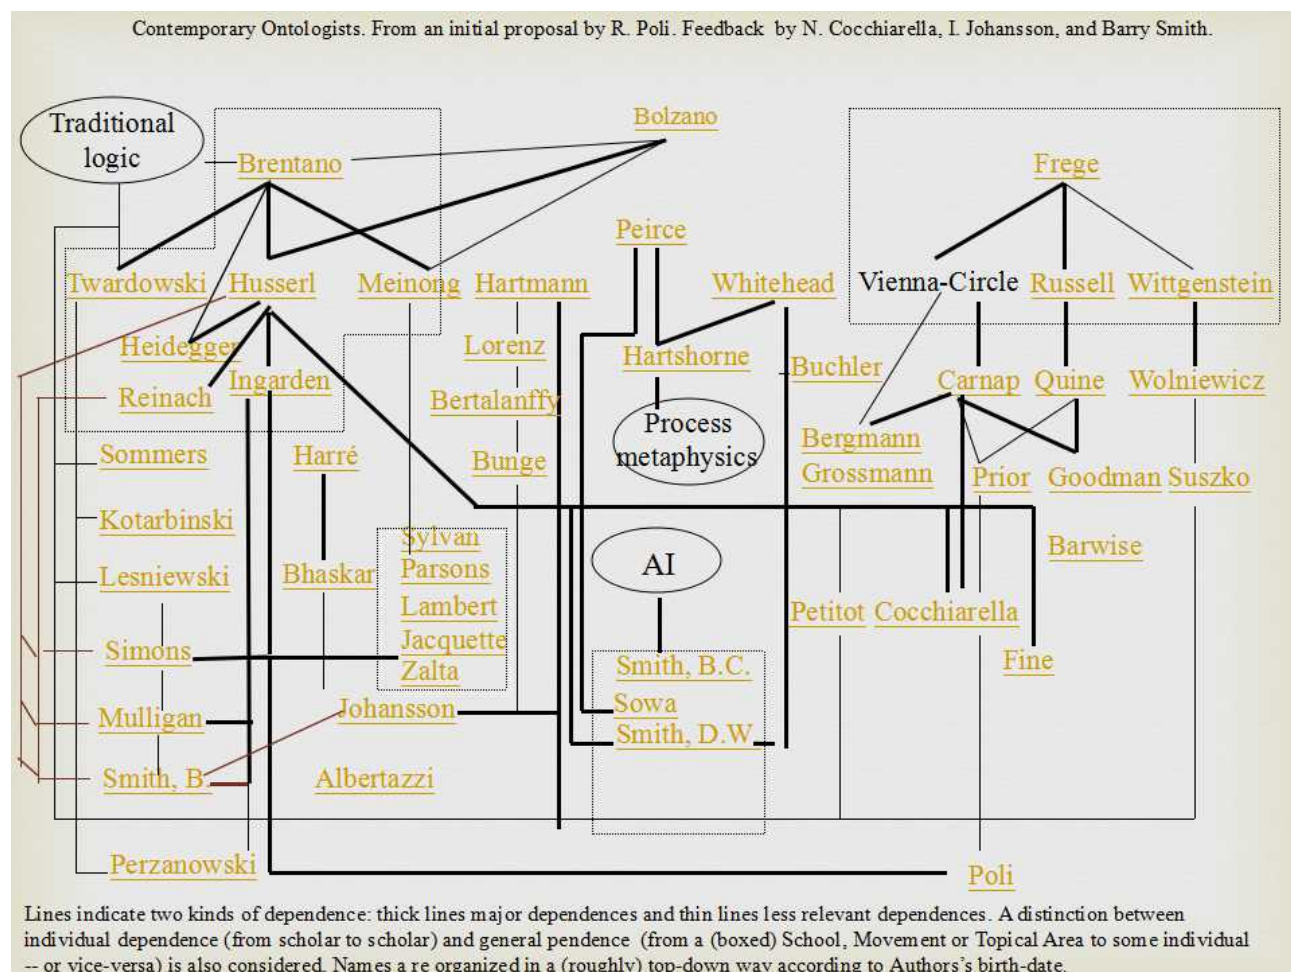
Contemporary Ontologists. From an initial proposal by R. Poli. Feedback by N. Cocchiarella, I. Johansson, and Barry Smith.

Traditional logic

Brentano

Bolzano

Frege

Peirce

Twardowski Husserl Meinong Hartmann Whitehead Vienna-Circle Russell Wittgenstein

Heidegger

Lorenz

Hartshorne

Buchler

Reinach

Ingarden

Bertalanffy

Process metaphysics

Carnap Quine Wolniewicz

Bergmann

Grossmann

Sommers

Harré

Bunge

Prior Goodman Suszko

Kotarbinski

Sylvan

Parsons

AI

Barwise

Lesniewski

Bhaskar

Lambert

Petitot Cocchiarella

Simons

Jacquette

Zalta

Smith, B.C.

Fine

Mulligan

Johansson

Sowa

Smith, D.W.

Smith, B.

Albertazzi

Perzanowski

Poli

Lines indicate two kinds of dependence: thick lines major dependences and thin lines less relevant dependences. A distinction between individual dependence (from scholar to scholar) and general pendence (from a (boxed) School, Movement or Topical Area to some individual -- or vice-versa) is also considered. Names a re organized in a (roughly) top-down way according to Authors's birth-date.